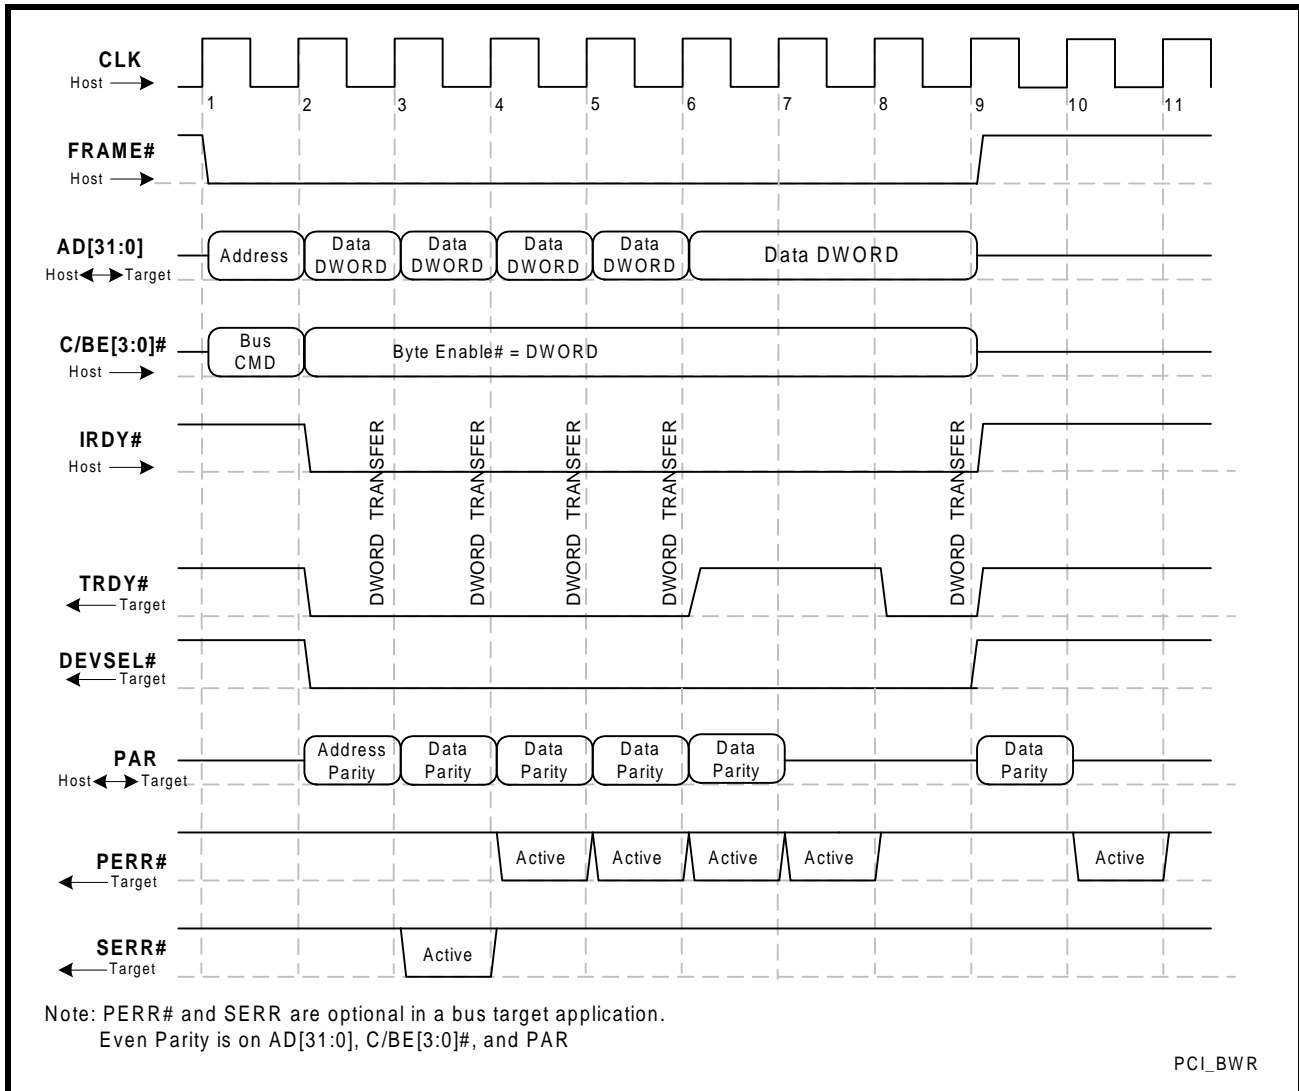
CLK
Host

1 2 3 4 5 6 7 8 9 10 11

FRAME#
Host

AD[31:0]
Host Target

Address
Data DWORD
Data DWORD
Data DWORD
Data DWORD
Data DWORD

C/BE[3:0]#
Host

Bus CMD
Byte Enable# = DWORD

IRDY#
Host

DWORD TRANSFER
DWORD TRANSFER
DWORD TRANSFER
DWORD TRANSFER
DWORD TRANSFER

TRDY#
Target

DEVSEL#
Target

PAR
Host Target

Address Parity
Data Parity
Data Parity
Data Parity
Data Parity
Data Parity

PERR#
Target

Active
Active
Active
Active
Active

SERR#
Target

Active

Note: PERR# and SERR are optional in a bus target application.
Even Parity is on AD[31:0], C/BE[3:0]#, and PAR

PCI_BWR